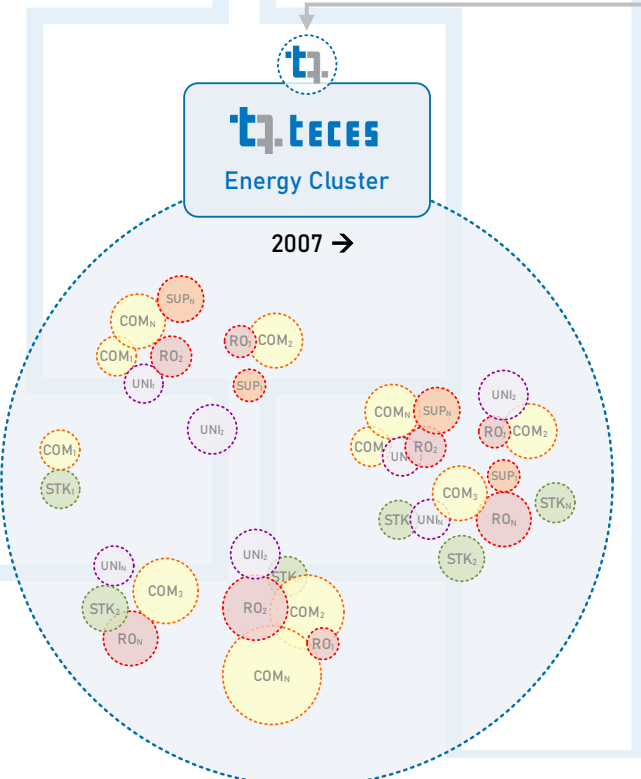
teces
Energy Cluster
2007 →

$SUP_N$
$COM_N$
$COM_1$
$RO_2$
$UNI_1$
$RO_1$
$COM_2$
$SUP_1$
$UNI_2$
$COM_1$
$STK_1$
$COM_N$
$SUP_N$
$UNI_2$
$COM_1$
$UNI_1$
$RO_2$
$RO_1$
$COM_2$
$SUP_1$
$COM_3$
$STK_1$
$UNI_N$
$RO_N$
$STK_N$
$STK_2$
$UNI_N$
$COM_3$
$STK_2$
$RO_N$
$UNI_2$
$STK_1$
$RO_2$
$COM_2$
$RO_1$
$COM_N$